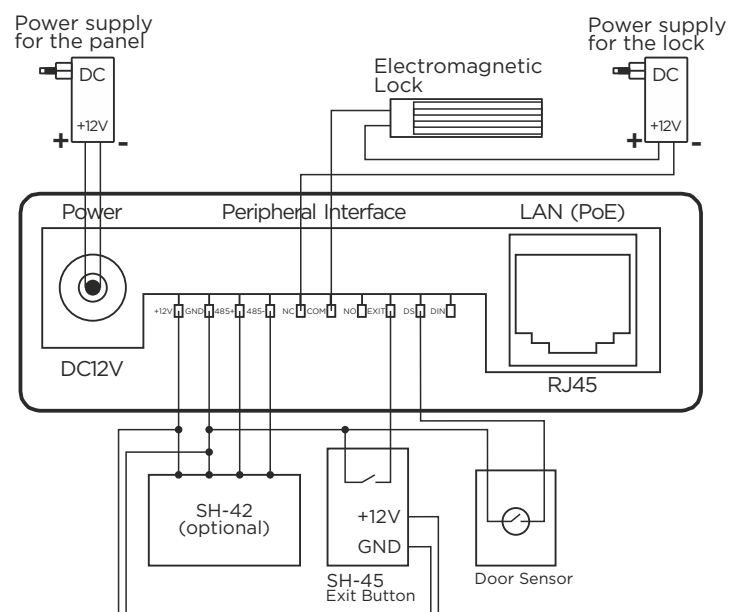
Power supply for the panel

DC

+12V

+

-

Electromagnetic Lock

Power supply for the lock

DC

+12V

+

-

Power

Peripheral Interface

LAN (PoE)

+12V GND 485+ 485- NC COM NO EXIT DS DIN

DC12V

RJ45

SH-42 (optional)

+12V

GND

SH-45 Exit Button

Door Sensor